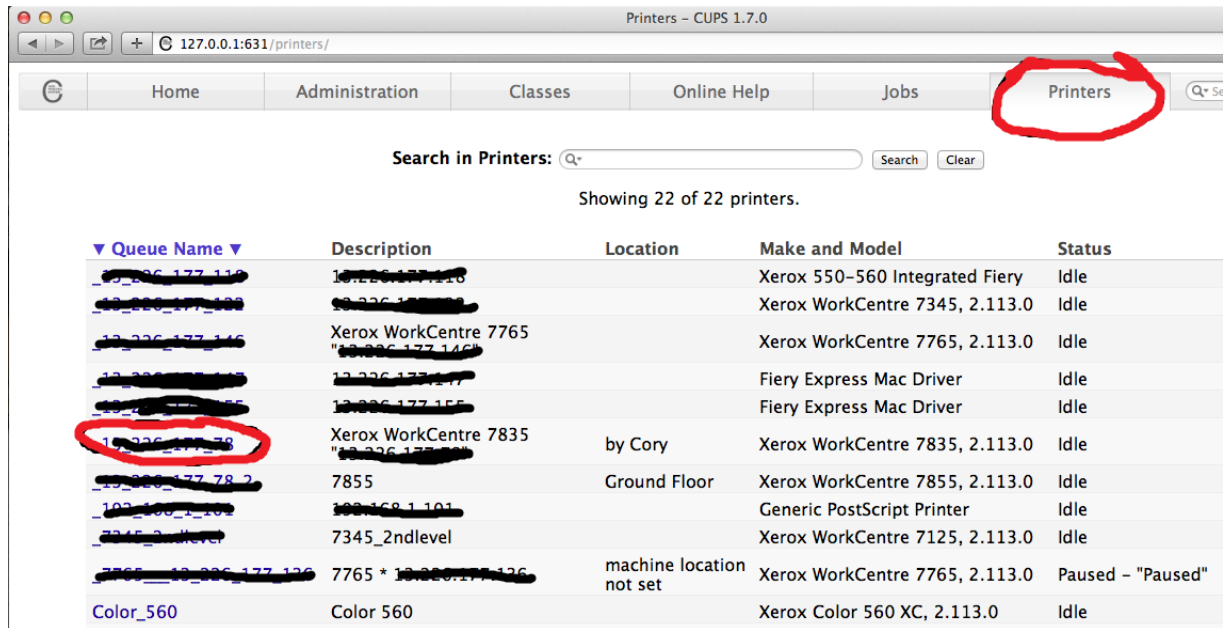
Printers - CUPS 1.7.0

127.0.0.1:631/printers/

| Home | Administration | Classes | Online Help | Jobs | Printers |

Search in Printers: Search Clear

Showing 22 of 22 printers.

| ▼ Queue Name ▼ | Description | Location | Make and Model | Status |
|---|---|---|---|---|
| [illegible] | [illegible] | | Xerox 550-560 Integrated Fiery | Idle |
| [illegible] | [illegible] | | Xerox WorkCentre 7345, 2.113.0 | Idle |
| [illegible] | Xerox WorkCentre 7765 "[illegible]" | | Xerox WorkCentre 7765, 2.113.0 | Idle |
| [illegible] | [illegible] | | Fiery Express Mac Driver | Idle |
| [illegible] | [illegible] | | Fiery Express Mac Driver | Idle |
| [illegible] | Xerox WorkCentre 7835 "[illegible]" | by Cory | Xerox WorkCentre 7835, 2.113.0 | Idle |
| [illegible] | 7855 | Ground Floor | Xerox WorkCentre 7855, 2.113.0 | Idle |
| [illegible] | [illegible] | | Generic PostScript Printer | Idle |
| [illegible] | 7345_2ndlevel | | Xerox WorkCentre 7125, 2.113.0 | Idle |
| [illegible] | 7765 * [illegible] | machine location not set | Xerox WorkCentre 7765, 2.113.0 | Paused - "Paused" |
| Color_560 | Color 560 | | Xerox Color 560 XC, 2.113.0 | Idle |